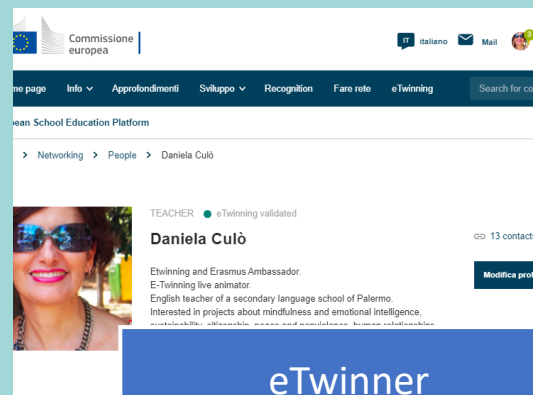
Commissione europea

IT italiano Mail 3

me page Info Approfondimenti Sviluppo Recognition Fare rete eTwinning Search for co

pean School Education Platform

> Networking > People > Daniela Culò

TEACHER eTwinning validated

Daniela Culò

13 contacts

Modifica prof

Etwinning and Erasmus Ambassador.
E-Twinning live animator.
English teacher of a secondary language school of Palermo.
Interested in projects about mindfulness and emotional intelligence, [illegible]

eTwinner